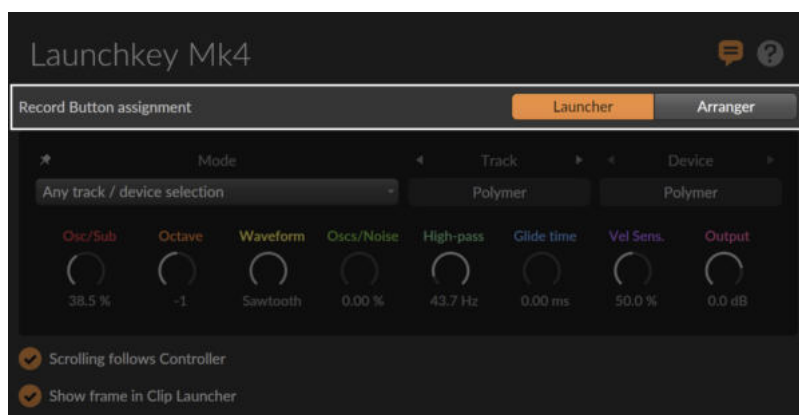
Launchkey Mk4

Record Button assignment

Launcher

Arranger

Mode

Track

Device

Any track / device selection

Polymer

Polymer

Osc/Sub
38.5 %

Octave
-1

Waveform
Sawtooth

Oscs/Noise
0.00 %

High-pass
43.7 Hz

Glide time
0.00 ms

Vel Sens.
50.0 %

Output
0.0 dB

Scrolling follows Controller

Show frame in Clip Launcher